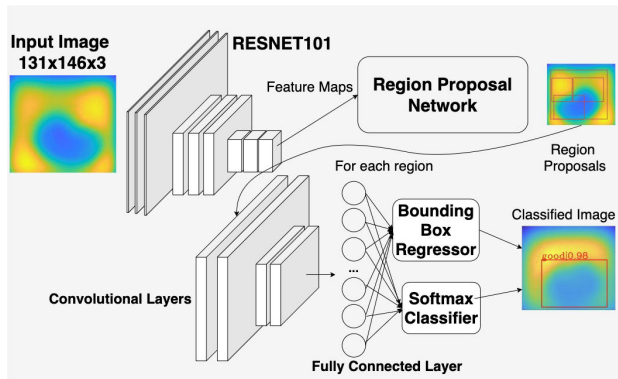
Input Image
131x146x3

RESNET101

Feature Maps

Region Proposal Network

Region Proposals

For each region

Bounding Box Regressor

Classified Image

good|0.98

Convolutional Layers

Softmax Classifier

Fully Connected Layer